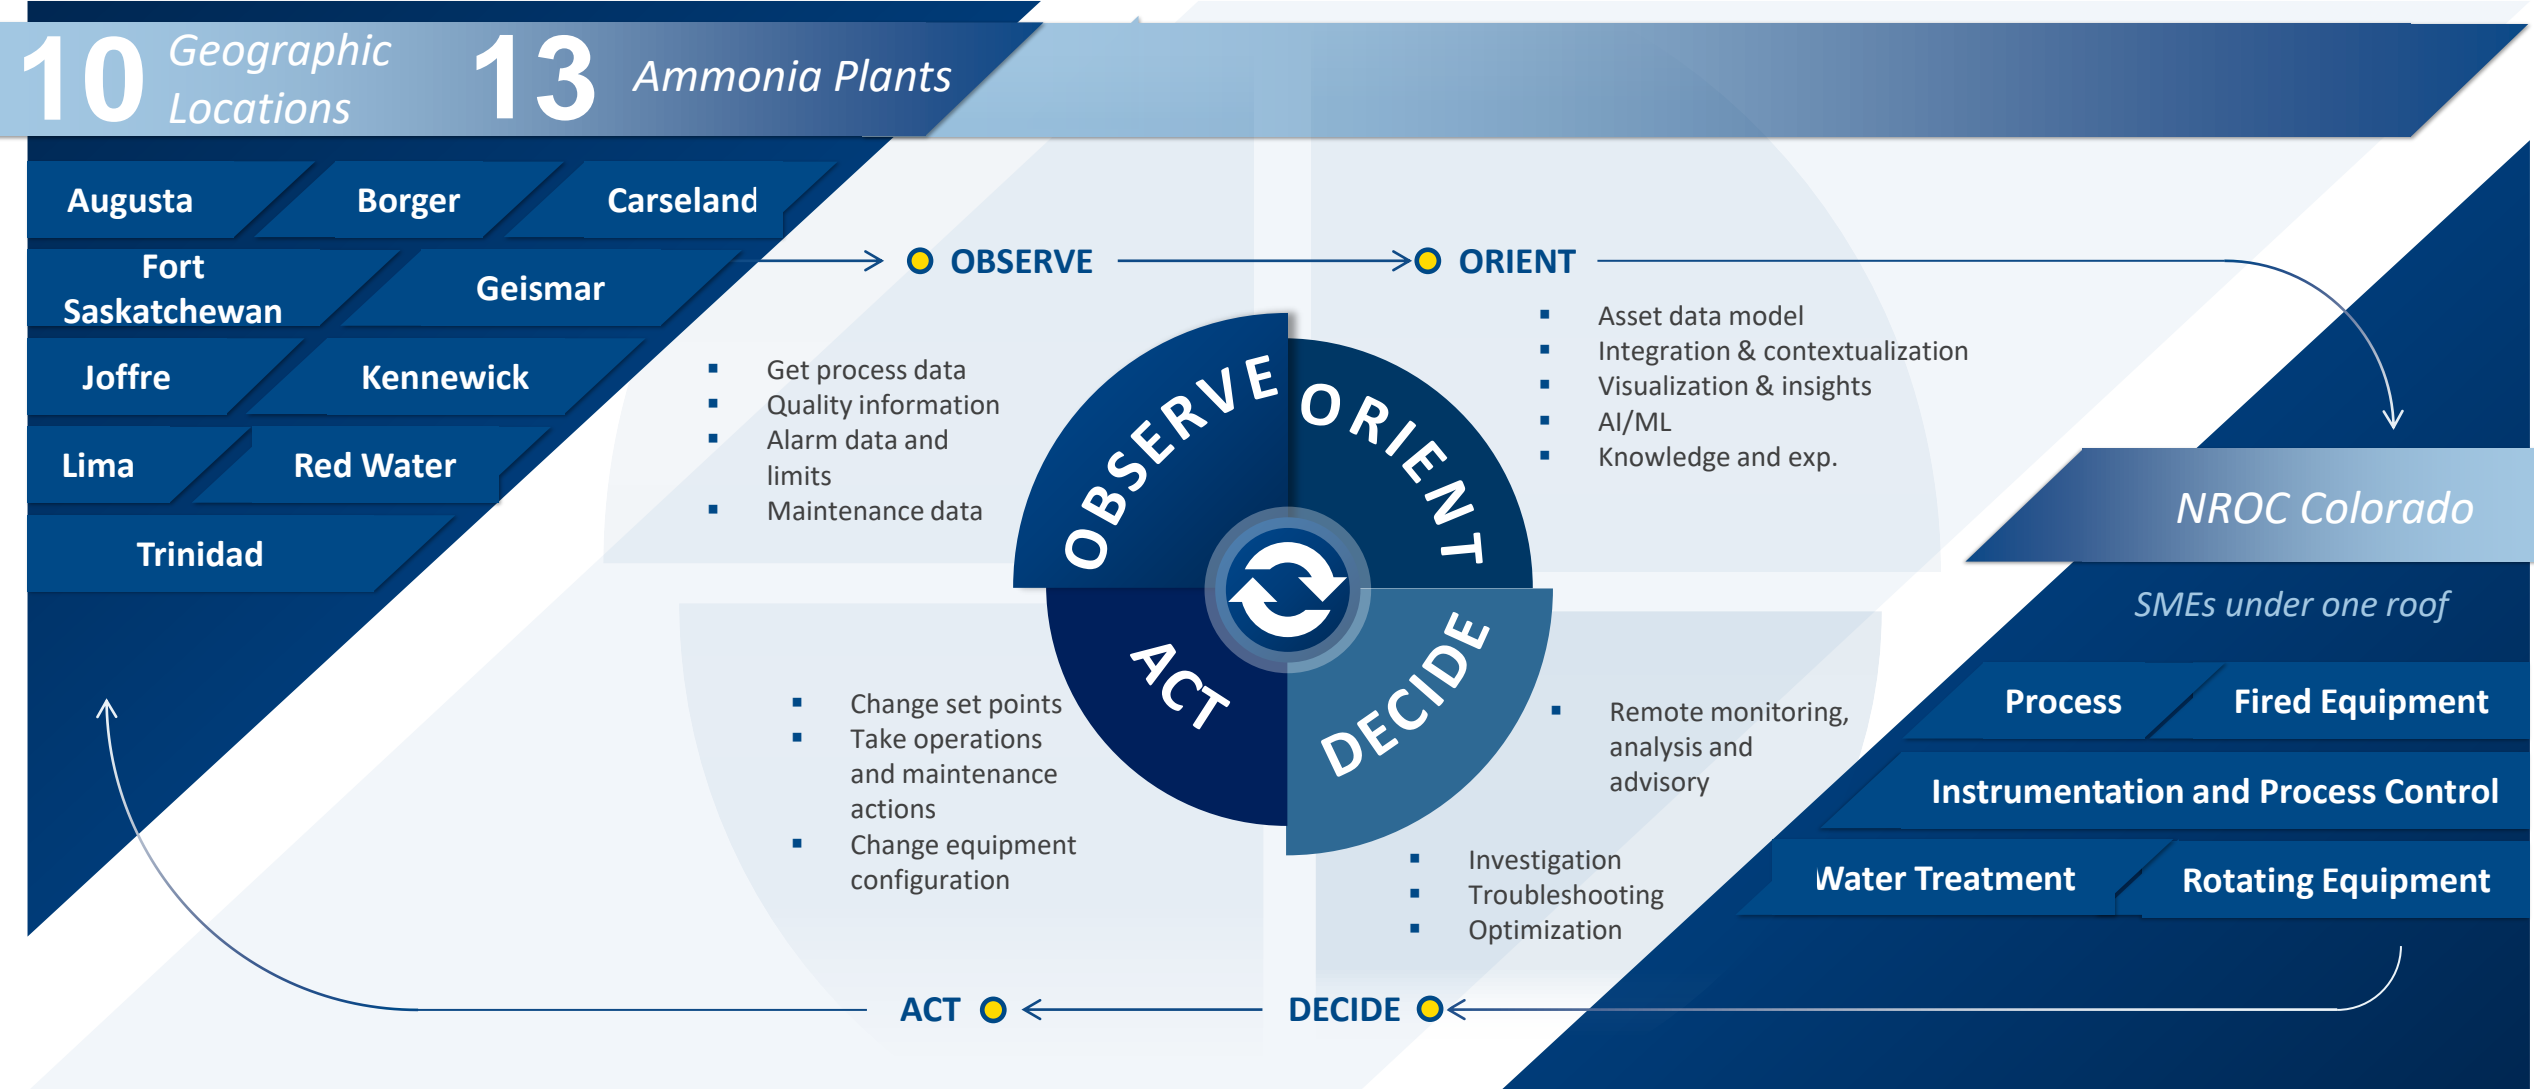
10 Geographic Locations

13 Ammonia Plants

Augusta
Borger
Carseland
Fort Saskatchewan
Geismar
Joffre
Kennewick
Lima
Red Water
Trinidad

OBSERVE

ORIENT

- Get process data
- Quality information
- Alarm data and limits
- Maintenance data

- Asset data model
- Integration & contextualization
- Visualization & insights
- AI/ML
- Knowledge and exp.

OBSERVE
ORIENT
ACT
DECIDE

NROC Colorado

SMEs under one roof

Process
Fired Equipment
Instrumentation and Process Control
Water Treatment
Rotating Equipment

- Change set points
- Take operations and maintenance actions
- Change equipment configuration

- Remote monitoring, analysis and advisory

- Investigation
- Troubleshooting
- Optimization

ACT

DECIDE